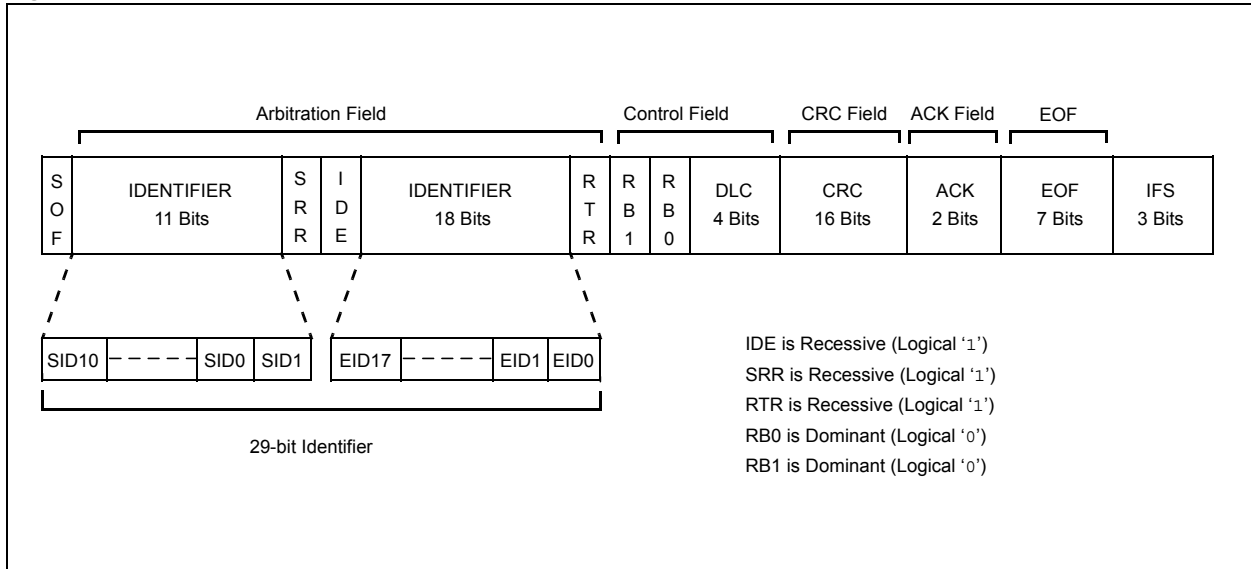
Arbitration Field

Control Field

CRC Field

ACK Field

EOF

| S O F | IDENTIFIER 11 Bits | S R R | I D E | IDENTIFIER 18 Bits | R T R | R B 1 | R B 0 | DLC 4 Bits | CRC 16 Bits | ACK 2 Bits | EOF 7 Bits | IFS 3 Bits |
|---|---|---|---|---|---|---|---|---|---|---|---|---|

| SID10 | - - - - - | SID0 | SID1 |
|---|---|---|---|

| EID17 | - - - - - | EID1 | EID0 |
|---|---|---|---|

29-bit Identifier

IDE is Recessive (Logical '1')
SRR is Recessive (Logical '1')
RTR is Recessive (Logical '1')
RB0 is Dominant (Logical '0')
RB1 is Dominant (Logical '0')